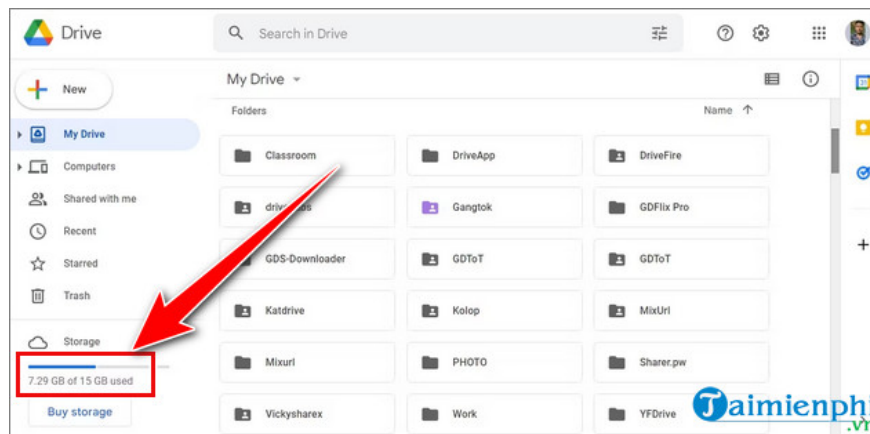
Drive

Search in Drive

New

My Drive

Computers

Shared with me

Recent

Starred

Trash

Storage

7.29 GB of 15 GB used

Buy storage

My Drive

Folders

Name

Classroom

DriveApp

DriveFire

driv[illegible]s

Gangtok

GDFlix Pro

GDS-Downloader

GDToT

GDToT

Katdrive

Kolop

MixUrl

Mixurl

PHOTO

Sharer.pw

Vickysharex

Work

YFDrive

Taimienphi.vn